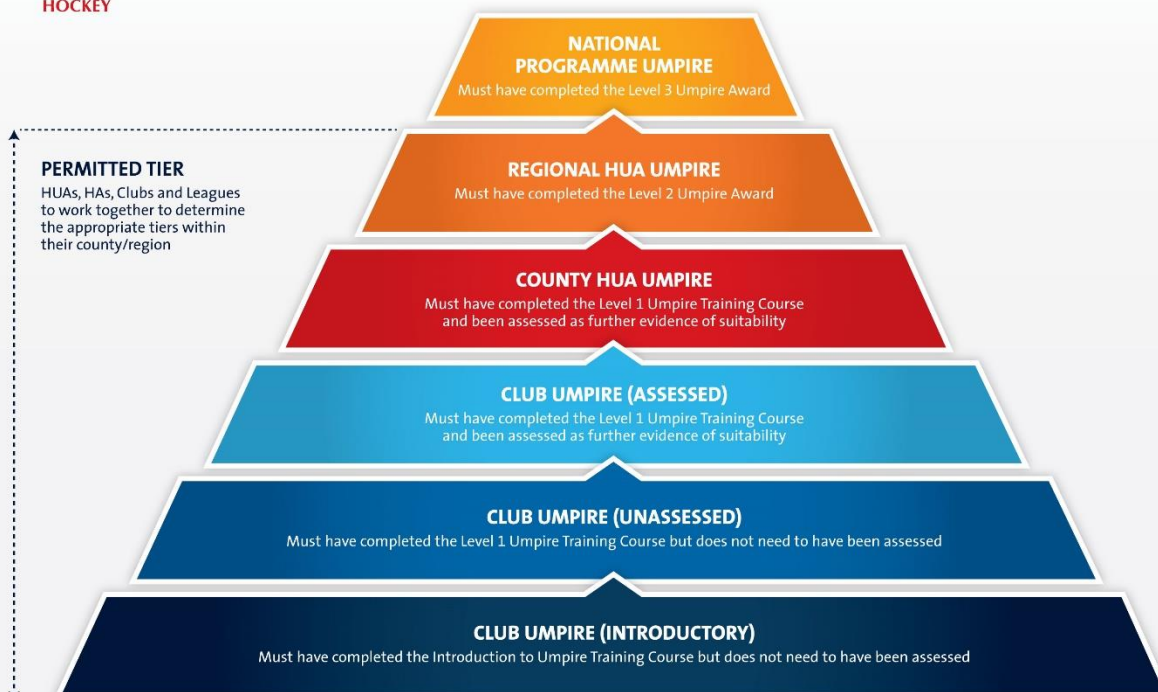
HOCKEY

NATIONAL PROGRAMME UMPIRE
Must have completed the Level 3 Umpire Award

PERMITTED TIER
HUAs, HAs, Clubs and Leagues to work together to determine the appropriate tiers within their county/region

REGIONAL HUA UMPIRE
Must have completed the Level 2 Umpire Award

COUNTY HUA UMPIRE
Must have completed the Level 1 Umpire Training Course and been assessed as further evidence of suitability

CLUB UMPIRE (ASSESSED)
Must have completed the Level 1 Umpire Training Course and been assessed as further evidence of suitability

CLUB UMPIRE (UNASSESSED)
Must have completed the Level 1 Umpire Training Course but does not need to have been assessed

CLUB UMPIRE (INTRODUCTORY)
Must have completed the Introduction to Umpire Training Course but does not need to have been assessed